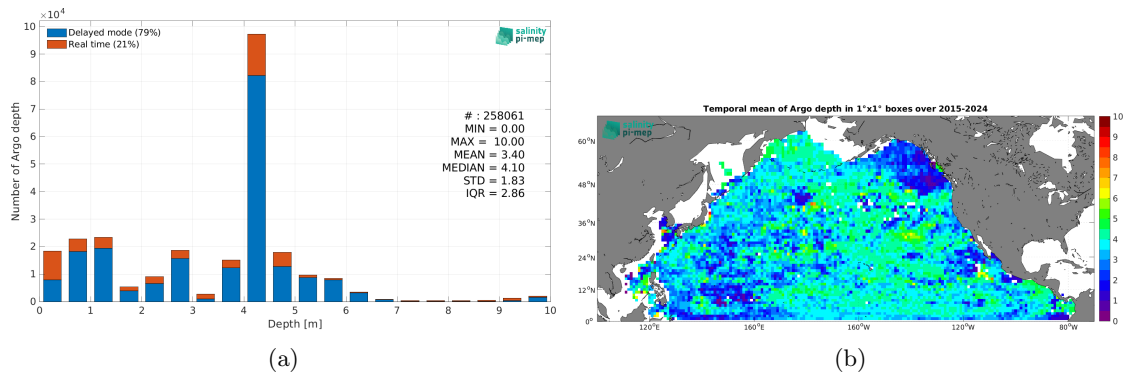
$\times 10^4$

10

9

8

7

6

5

4

3

2

1

0

Number of Argo depth

Delayed mode (79%)
Real time (21%)

salinity
pi-mep

# : 258061
MIN = 0.00
MAX = 10.00
MEAN = 3.40
MEDIAN = 4.10
STD = 1.83
IQR = 2.86

0 1 2 3 4 5 6 7 8 9 10

Depth [m]

(a)

Temporal mean of Argo depth in 1°x1° boxes over 2015-2024

salinity
pi-mep

60°N

48°N

36°N

24°N

12°N

0°

120°E 160°E 160°W 120°W 80°W

10

9

8

7

6

5

4

3

2

1

0

(b)